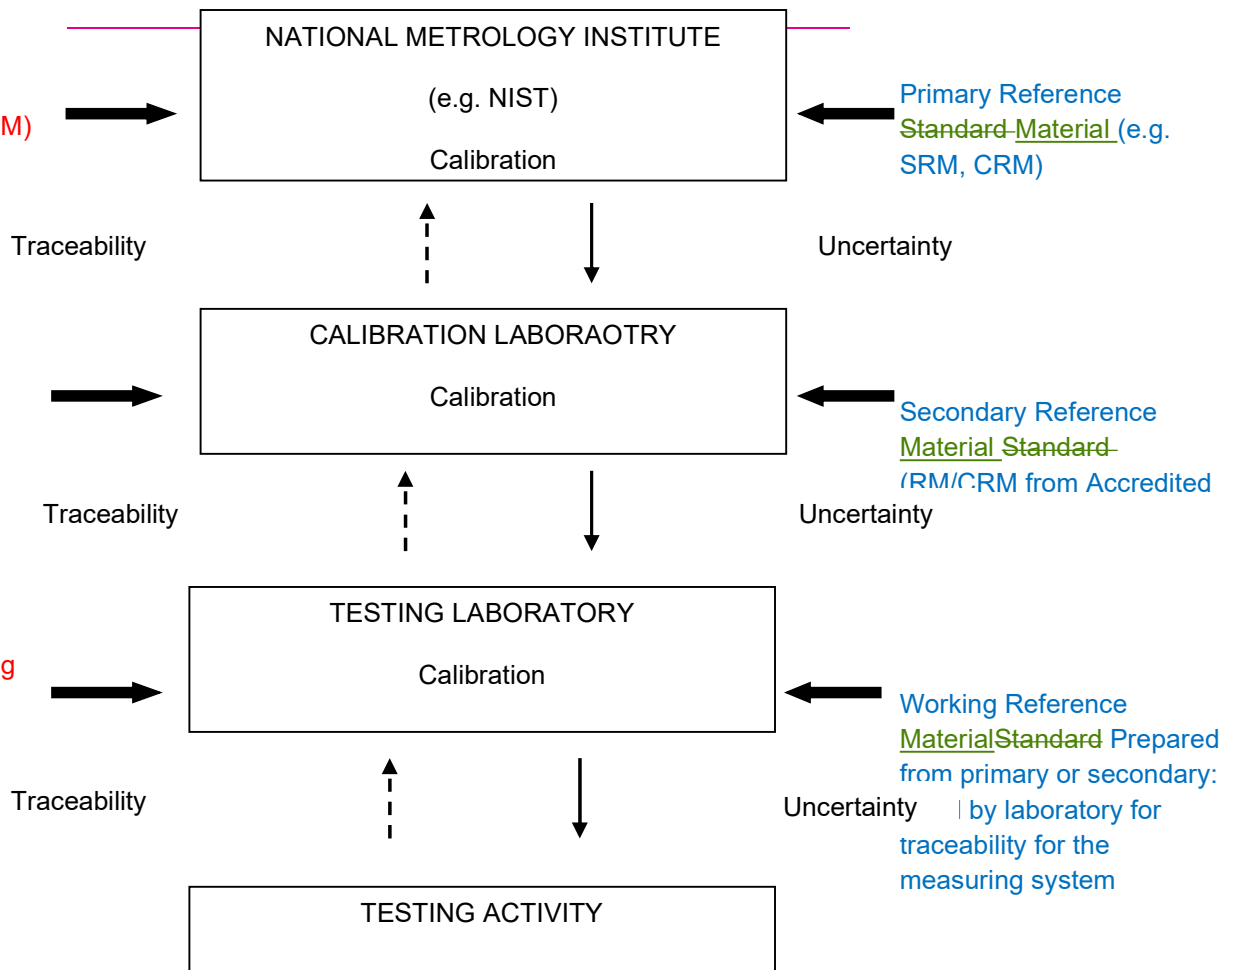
NATIONAL METROLOGY INSTITUTE

(e.g. NIST)

Calibration

M)

Primary Reference ~~Standard~~ Material (e.g. SRM, CRM)

Traceability

Uncertainty

CALIBRATION LABORAOTRY

Calibration

Secondary Reference Material ~~Standard~~ (RM/CRM from Accredited

Traceability

Uncertainty

TESTING LABORATORY

Calibration

g

Working Reference Material~~Standard~~ Prepared from primary or secondary: by laboratory for traceability for the measuring system

Traceability

Uncertainty

TESTING ACTIVITY